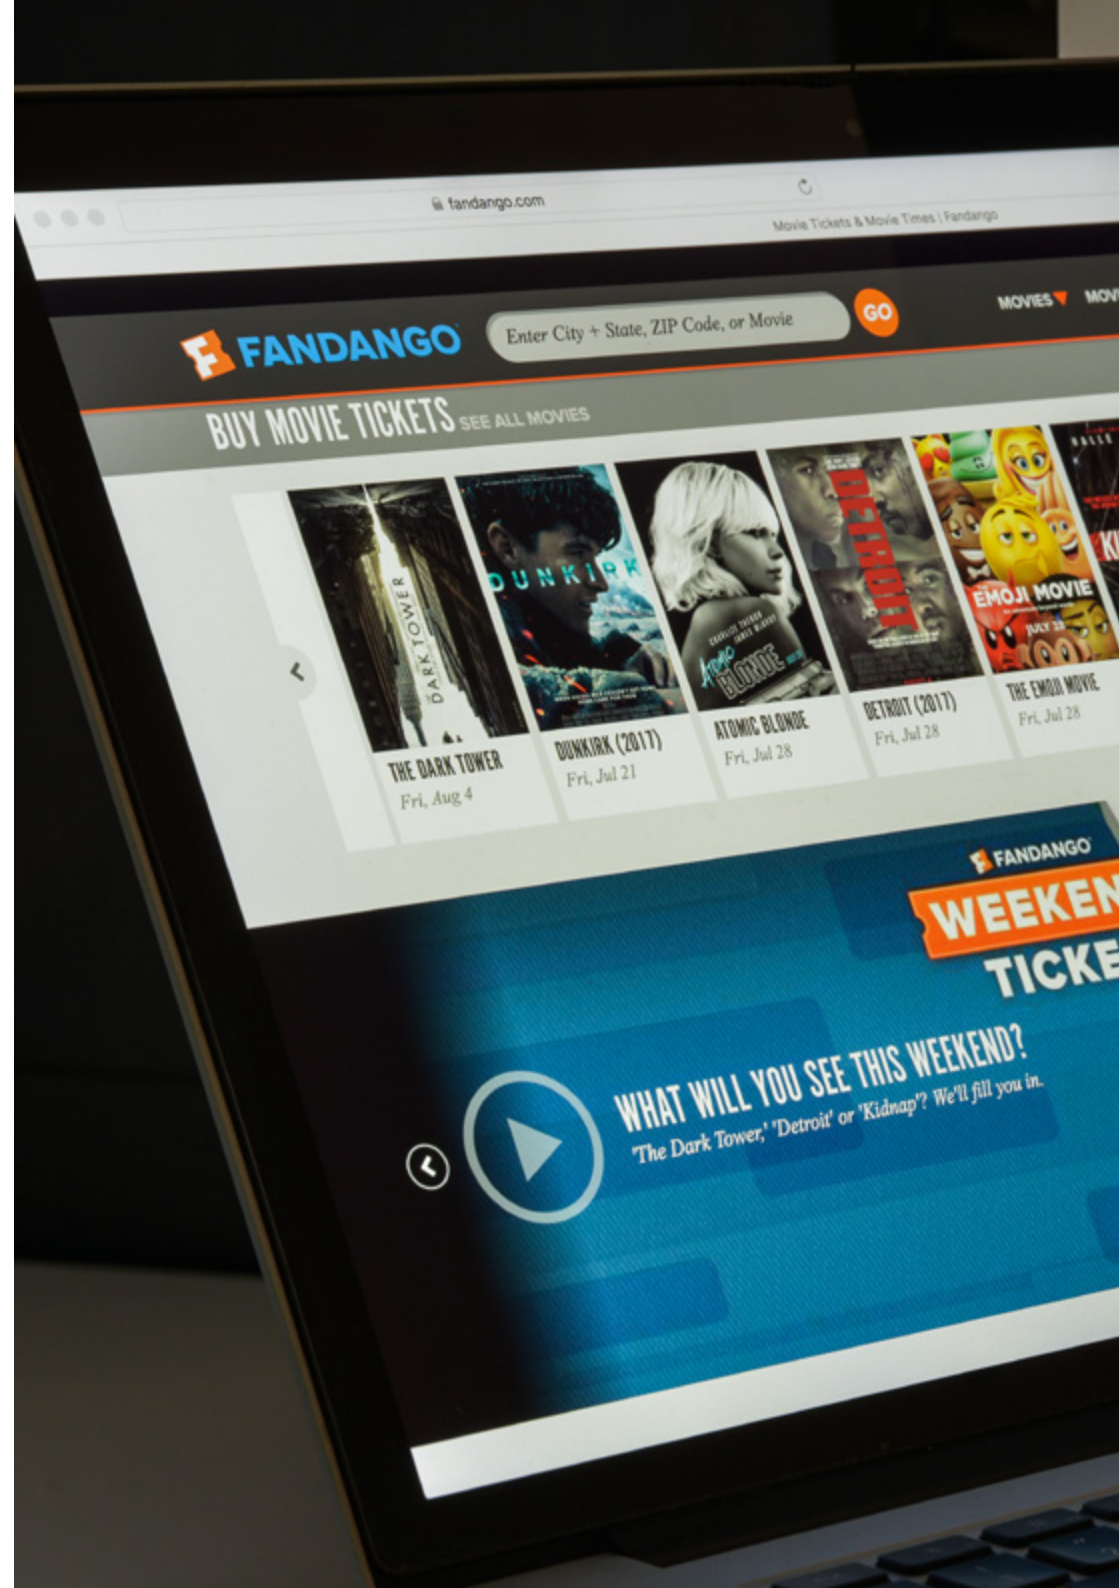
fandango.com

Movie Tickets & Movie Times | Fandango

FANDANGO

Enter City + State, ZIP Code, or Movie

GO

MOVIES

MOV

BUY MOVIE TICKETS SEE ALL MOVIES

DARK TOWER

DUNKIRK

ATOMIC BLONDE

DETROIT

EMOJI MOVIE

THE DARK TOWER
Fri, Aug 4

DUNKIRK (2017)
Fri, Jul 21

ATOMIC BLONDE
Fri, Jul 28

DETROIT (2017)
Fri, Jul 28

THE EMOJI MOVIE
Fri, Jul 28

FANDANGO

WEEKEN

TICKE

WHAT WILL YOU SEE THIS WEEKEND?
'The Dark Tower,' 'Detroit' or 'Kidnap'? We'll fill you in.